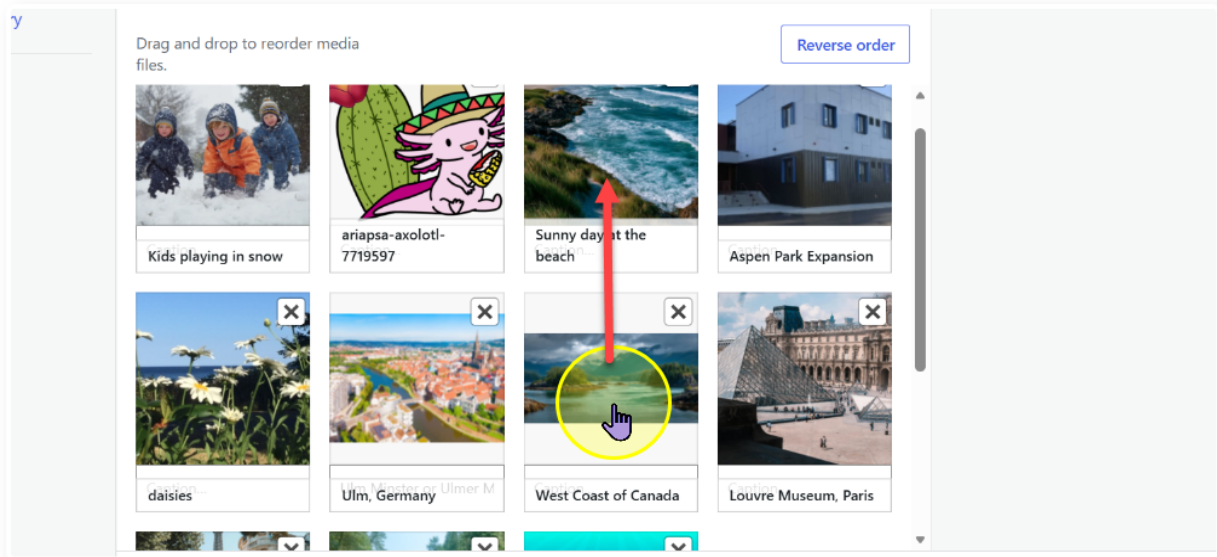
y

Drag and drop to reorder media files.

Reverse order

Caption...
Kids playing in snow

ariapsa-axolotl-7719597

Sunny day at the beach
Caption...

Caption...
Aspen Park Expansion

Caption...
daisies

Ulm Minster or Ulmer M
Ulm, Germany

Caption...
West Coast of Canada

Caption...
Louvre Museum, Paris